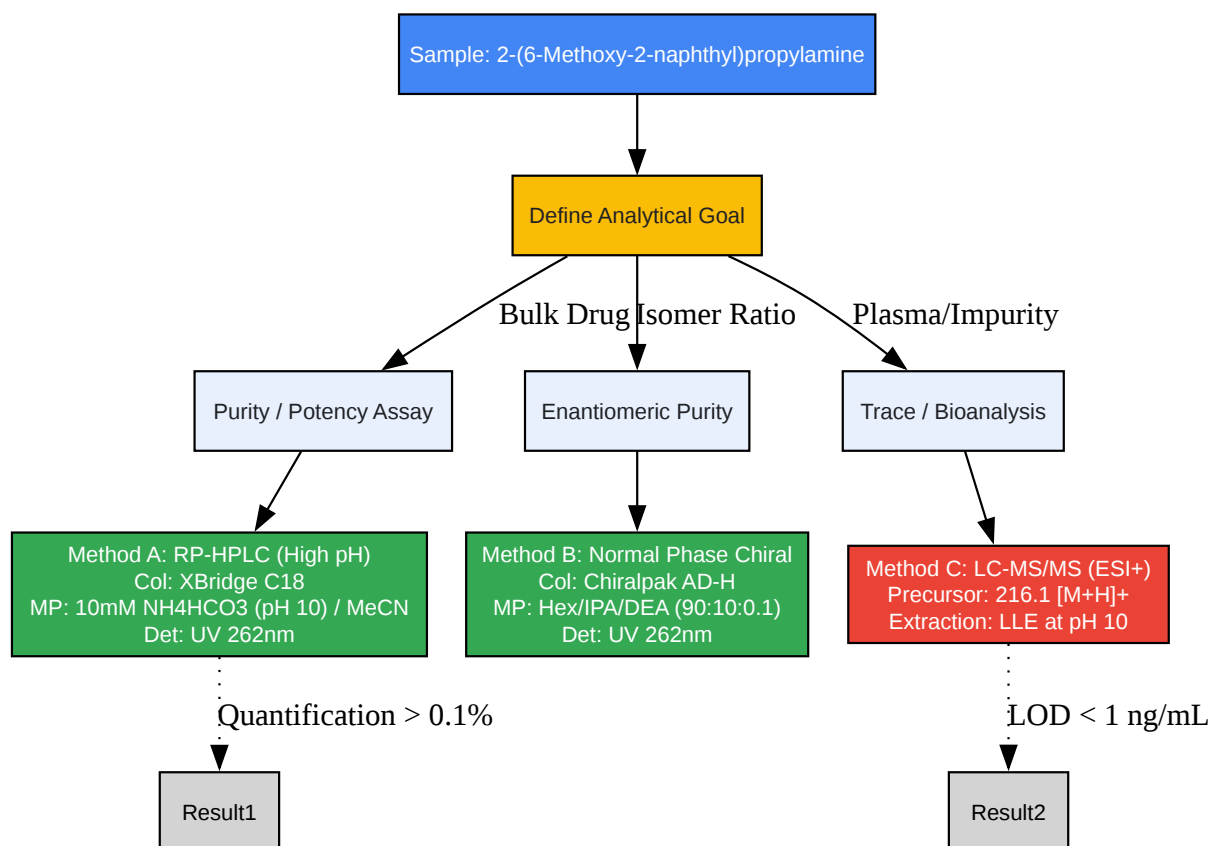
Sample: 2-(6-Methoxy-2-naphthyl)propylamine

Define Analytical Goal

Bulk Drug

Isomer Ratio

Plasma/Impurity

Purity / Potency Assay

Enantiomeric Purity

Trace / Bioanalysis

Method A: RP-HPLC (High pH)
Col: XBridge C18
MP: 10mM NH4HCO3 (pH 10) / MeCN
Det: UV 262nm

Method B: Normal Phase Chiral
Col: Chiralpak AD-H
MP: Hex/IPA/DEA (90:10:0.1)
Det: UV 262nm

Method C: LC-MS/MS (ESI+)
Precursor: 216.1 [M+H]+
Extraction: LLE at pH 10

Quantification > 0.1%

LOD < 1 ng/mL

Result1

Result2